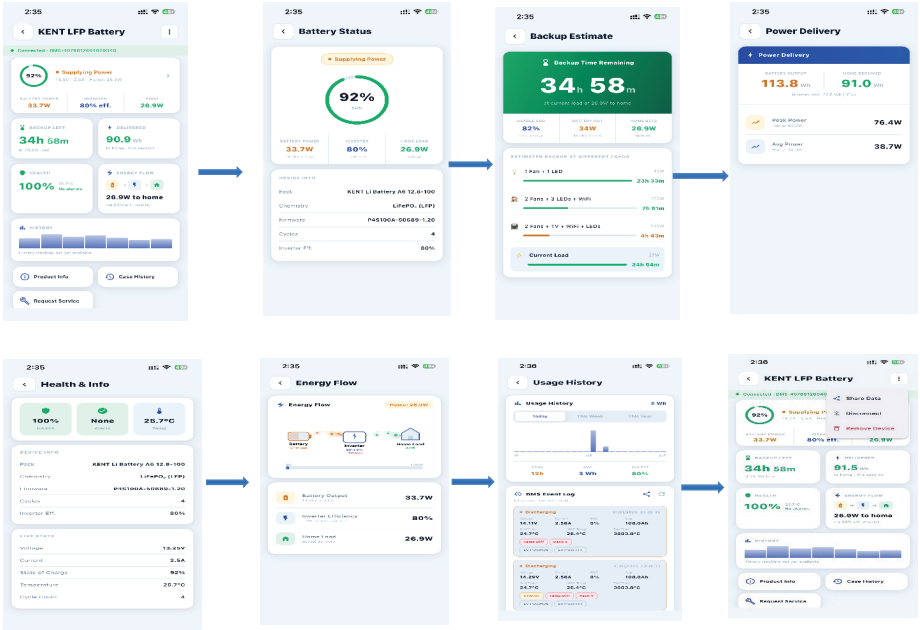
2:35

KENT LFP Battery

Connected · BMS-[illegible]

92%

Supplying Power

33.7W

80% eff.

26.9W

BACKUP LEFT

34h 58m

DELIVERED

90.9 Wh

HEALTH

100%

ENERGY FLOW

26.9W to home

HISTORY

Product Info

Case History

Request Service

2:35

Battery Status

Supplying Power

92%

33.7W

80%

26.9W

Pack KENT Li Battery A6 12.8-100

Chemistry LiFePO₄ (LFP)

Firmware P45100A-50689-1.20

Cycles 4

Inverter Eff. 80%

2:35

Backup Estimate

Backup Time Remaining

34h 58m

82%

34W

26.9W

1 Fan + 1 LED

23h 33m

2 Fans + 3 LEDs + WiFi

7h 51m

2 Fans + TV + WiFi + LEDs

4h 43m

Current Load

24h 54m

2:35

Power Delivery

Power Delivery

113.8 Wh

91.0 Wh

Peak Power

76.4W

Avg Power

38.7W

2:35

Health & Info

100%

None

25.7°C

Pack KENT Li Battery A6 12.8-100

Chemistry LiFePO₄ (LFP)

Firmware P45100A-50689-1.20

Cycles 4

Inverter Eff. 80%

Voltage 13.29V

Current 2.5A

State of Charge 92%

Temperature 25.7°C

Cycle Count 4

2:35

Energy Flow

Energy Flow

Battery

Inverter

Home Load

Battery Output 33.7W

Inverter Efficiency 80%

Home Load 26.9W

2:36

Usage History

Usage History

Today

This Week

This Year

12h

3 Wh

80%

BMS Event Log

Discharging

14.11V 2.58A 8% 108.0Ah

24.7°C 25.4°C 3883.4°C

Discharging

11.29V 2.58A 8% 108.0Ah

24.7°C 25.4°C 3883.4°C

2:36

KENT LFP Battery

Share Data

Disconnect

Remove Device

92%

33.7W

80% eff.

34h 58m

91.5 Wh

100%

26.9W to home

Product Info

Case History

Request Service